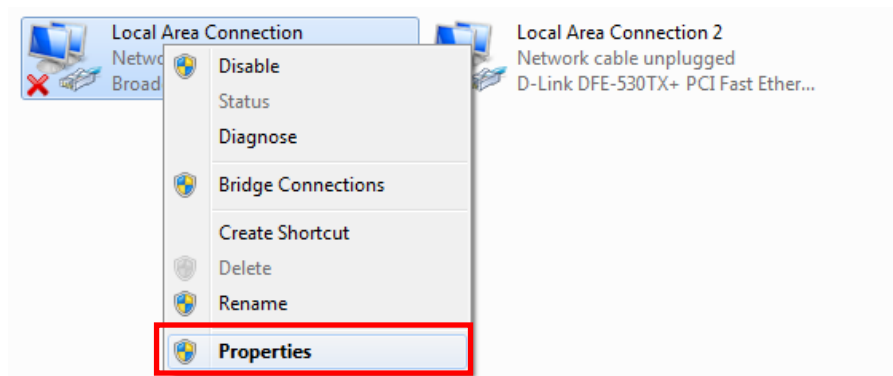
Local Area Connection
Netwo
Broad

Local Area Connection 2
Network cable unplugged
D-Link DFE-530TX+ PCI Fast Ether...

Disable
Status
Diagnose
Bridge Connections
Create Shortcut
Delete
Rename
Properties